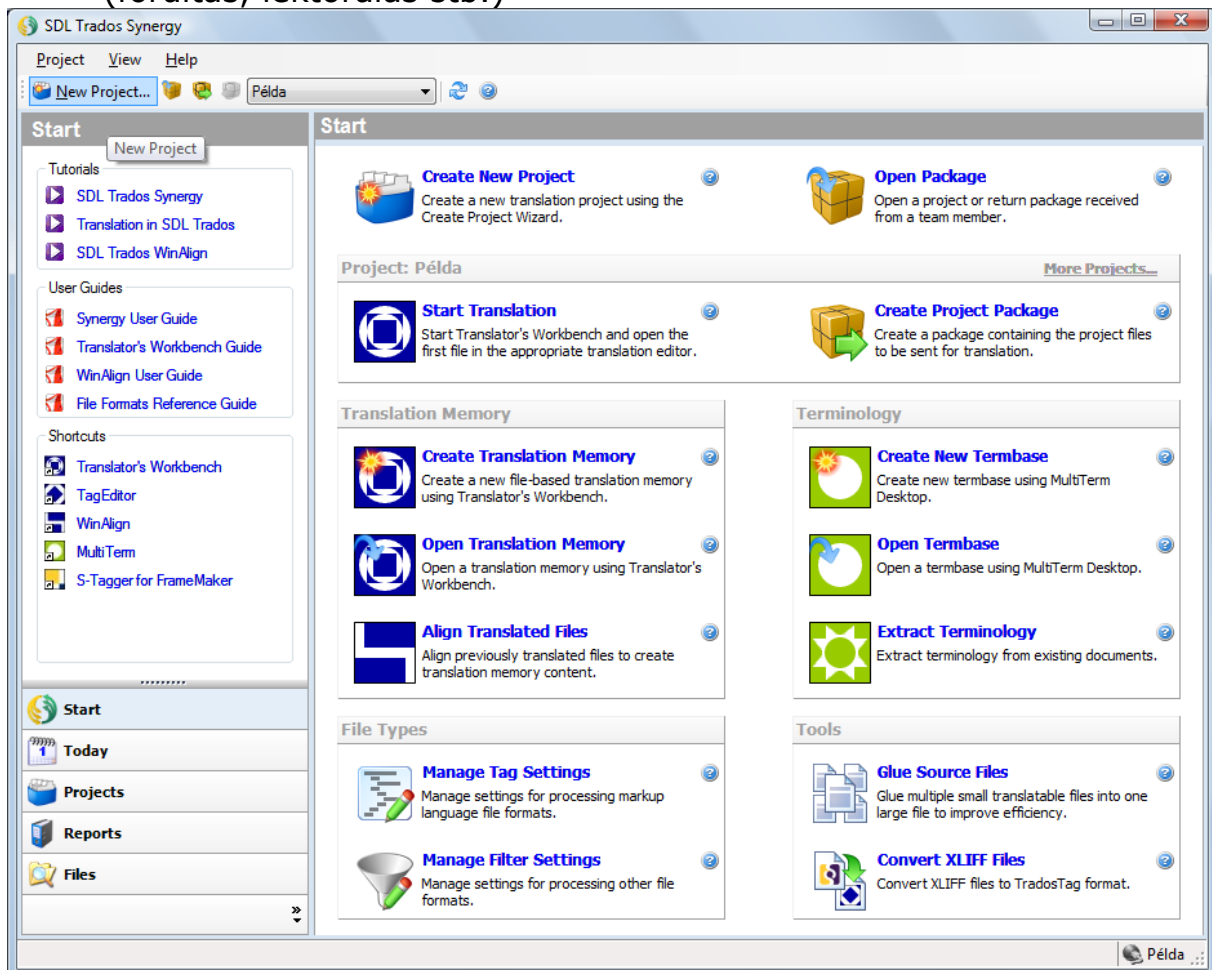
(fordítás, lektorálás etc.)

SDL Trados Synergy

Project View Help

New Project... Példa

Start

New Project

Tutorials
SDL Trados Synergy
Translation in SDL Trados
SDL Trados WinAlign

User Guides
Synergy User Guide
Translator's Workbench Guide
WinAlign User Guide
File Formats Reference Guide

Shortcuts
Translator's Workbench
TagEditor
WinAlign
MultiTerm
S-Tagger for FrameMaker

Start
Today
Projects
Reports
Files

Start

Create New Project
Create a new translation project using the Create Project Wizard.

Open Package
Open a project or return package received from a team member.

Project: Példa
More Projects...

Start Translation
Start Translator's Workbench and open the first file in the appropriate translation editor.

Create Project Package
Create a package containing the project files to be sent for translation.

Translation Memory

Create Translation Memory
Create a new file-based translation memory using Translator's Workbench.

Open Translation Memory
Open a translation memory using Translator's Workbench.

Align Translated Files
Align previously translated files to create translation memory content.

Terminology

Create New Termbase
Create new termbase using MultiTerm Desktop.

Open Termbase
Open a termbase using MultiTerm Desktop.

Extract Terminology
Extract terminology from existing documents.

File Types

Manage Tag Settings
Manage settings for processing markup language file formats.

Manage Filter Settings
Manage settings for processing other file formats.

Tools

Glue Source Files
Glue multiple small translatable files into one large file to improve efficiency.

Convert XLIFF Files
Convert XLIFF files to TradosTag format.

Példa